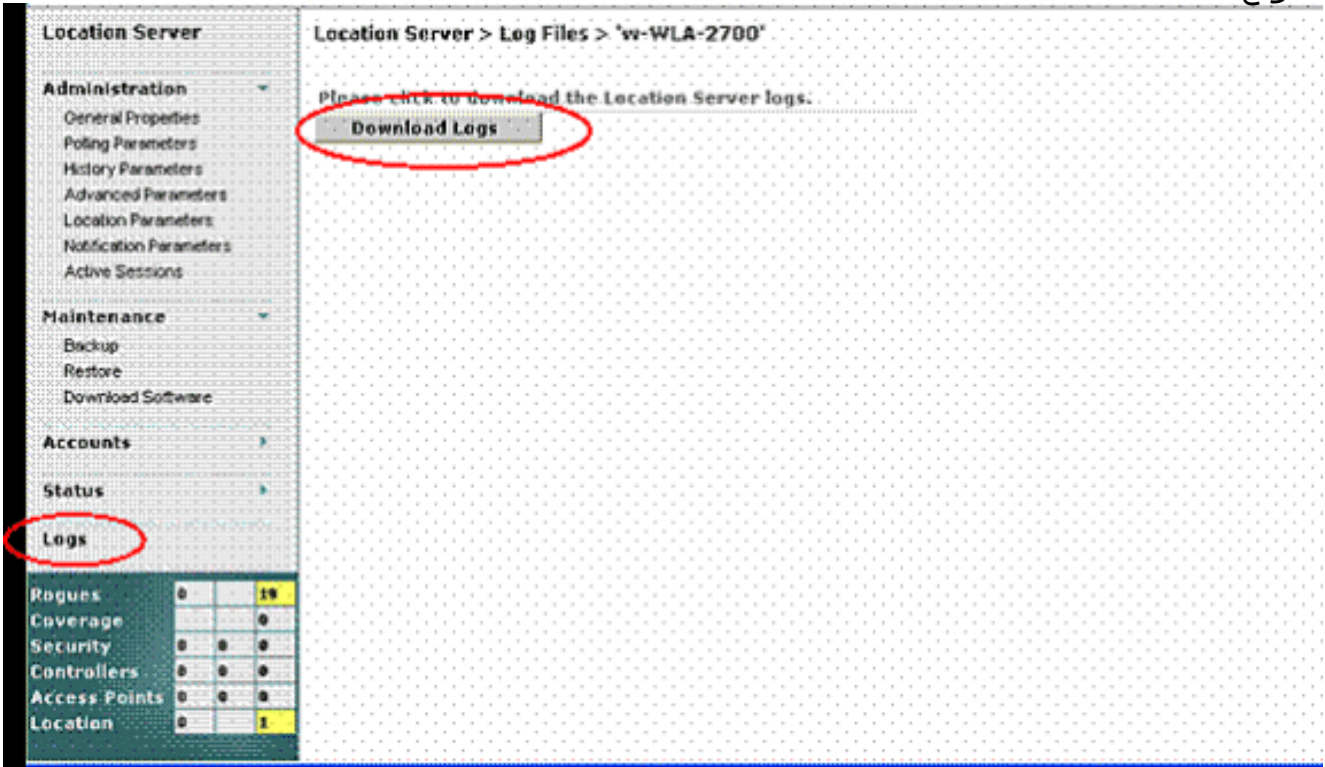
Location Server

Administration
General Properties
Polling Parameters
History Parameters
Advanced Parameters
Location Parameters
Notification Parameters
Active Sessions

Maintenance
Backup
Restore
Download Software

Accounts

Status

Logs

| | | | |
|---|---|---|---|
| Rogues | 0 | | 19 |
| Coverage | | | 0 |
| Security | 0 | 0 | 0 |
| Controllers | 0 | 0 | 0 |
| Access Points | 0 | 0 | 0 |
| Location | 0 | | 1 |

Location Server > Log Files > 'w-WLA-2700'

Please click to download the Location Server logs.

Download Logs